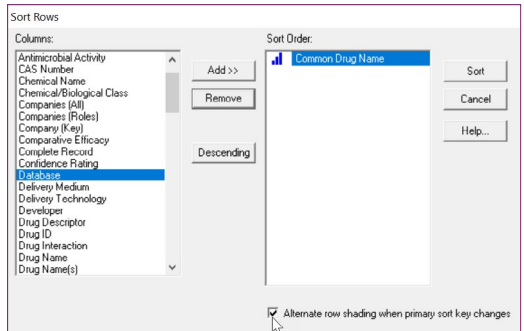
Sort Rows

Columns:

Antimicrobial Activity
CAS Number
Chemical Name
Chemical/Biological Class
Companies (All)
Companies (Roles)
Company (Key)
Comparative Efficacy
Complete Record
Confidence Rating
Database
Delivery Medium
Delivery Technology
Developer
Drug Descriptor
Drug ID
Drug Interaction
Drug Name
Drug Name(s)

Add >>

Remove

Descending

Sort Order:

Common Drug Name

Sort

Cancel

Help...

Alternate row shading when primary sort key changes